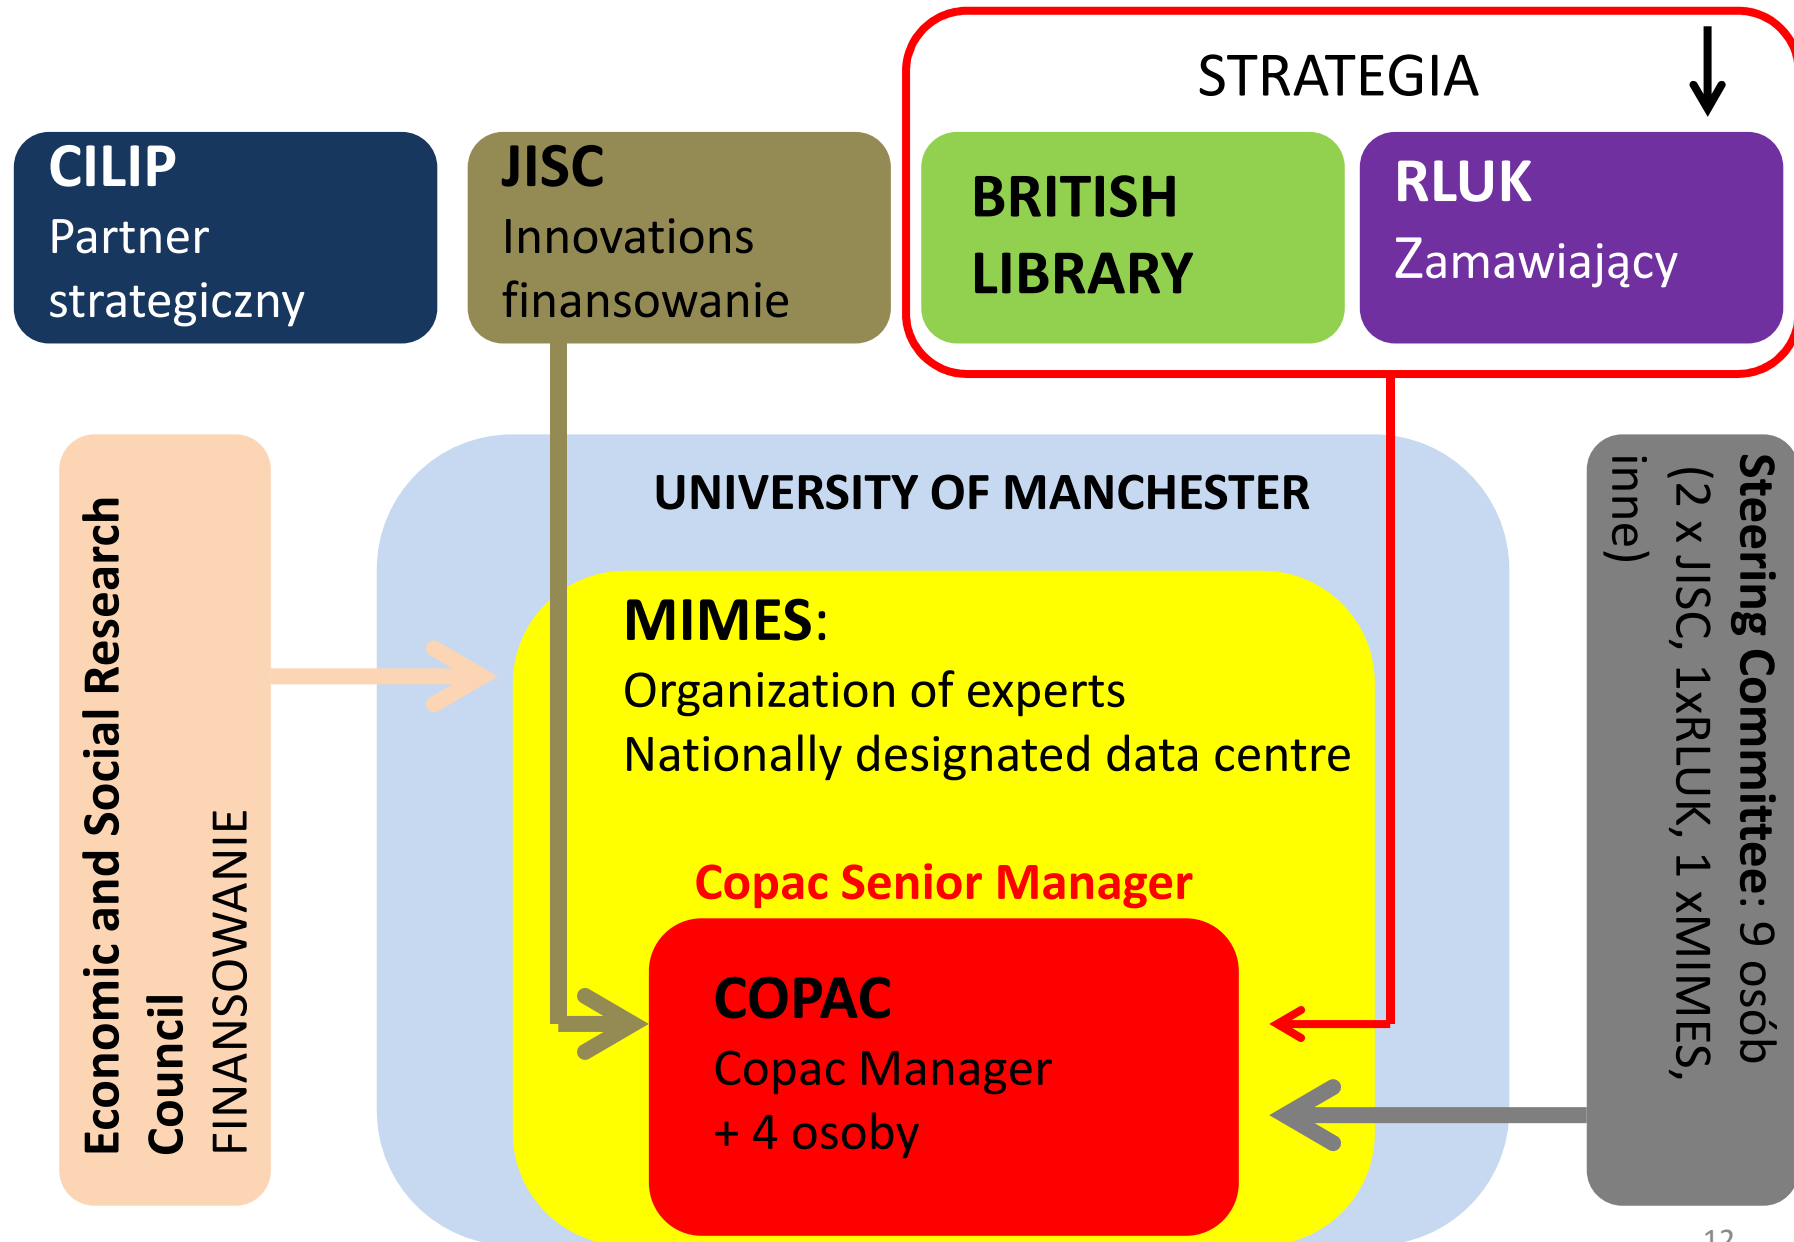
STRATEGIA

CILIP
Partner strategiczny

JISC
Innovations finansowanie

BRITISH LIBRARY

RLUK
Zamawiający

Economic and Social Research Council
FINANSOWANIE

UNIVERSITY OF MANCHESTER

MIMES:
Organization of experts
Nationally designated data centre

Copac Senior Manager

COPAC
Copac Manager
+ 4 osoby

Steering Committee: 9 osób (2 x JISC, 1xRLUK, 1 xMIMES, inne)

12